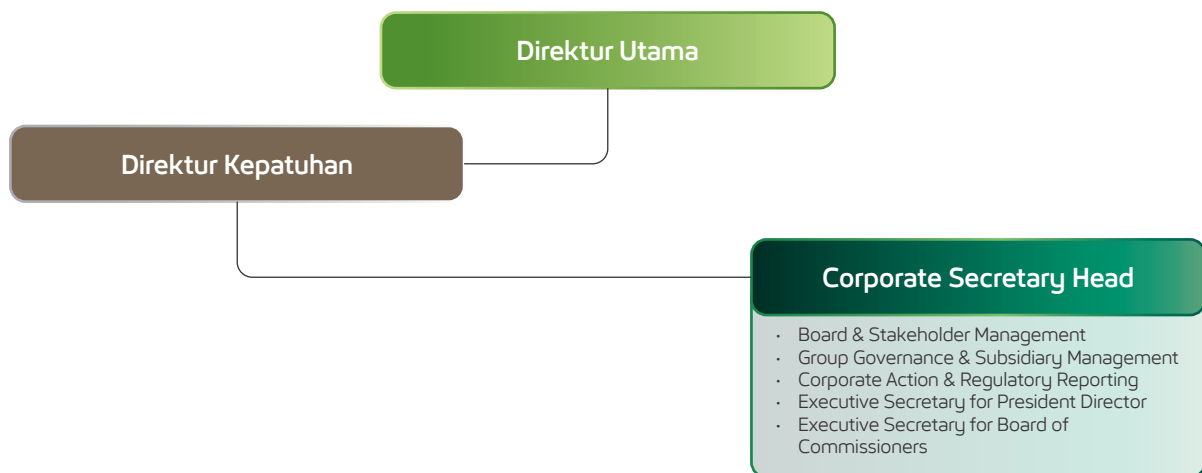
Direktur Utama

Direktur Kepatuhan

Corporate Secretary Head

- Board & Stakeholder Management
- Group Governance & Subsidiary Management
- Corporate Action & Regulatory Reporting
- Executive Secretary for President Director
- Executive Secretary for Board of Commissioners